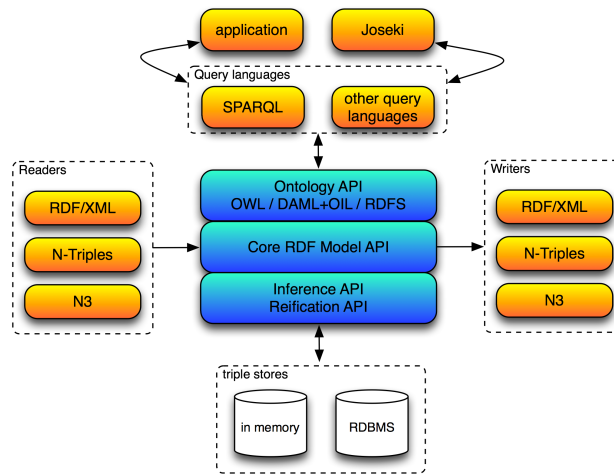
application

Joseki

Query languages

SPARQL

other query languages

Readers

RDF/XML

N-Triples

N3

Ontology API
OWL / DAML+OIL / RDFS

Core RDF Model API

Inference API
Reification API

Writers

RDF/XML

N-Triples

N3

triple stores

in memory

RDBMS